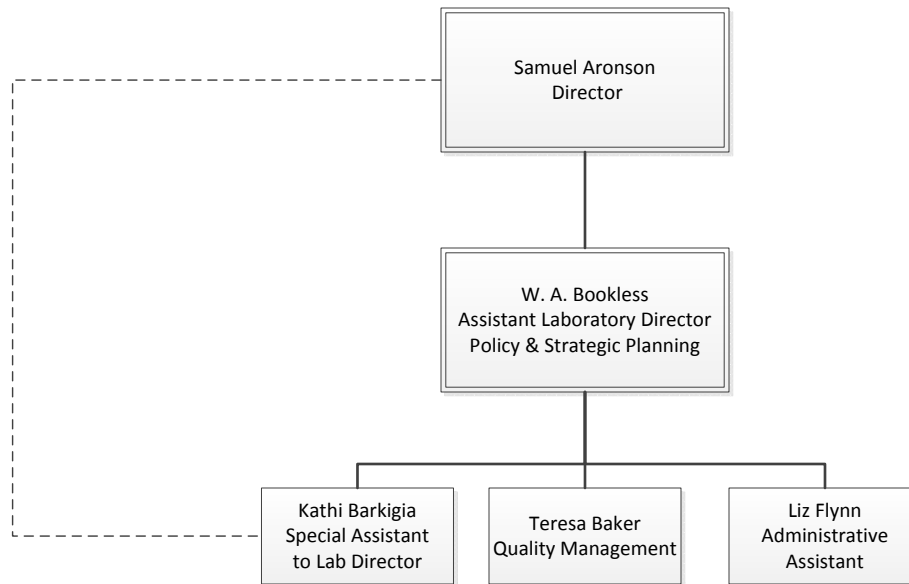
Samuel Aronson
Director

W. A. Bookless
Assistant Laboratory Director
Policy & Strategic Planning

Kathi Barkigia
Special Assistant
to Lab Director

Teresa Baker
Quality Management

Liz Flynn
Administrative
Assistant